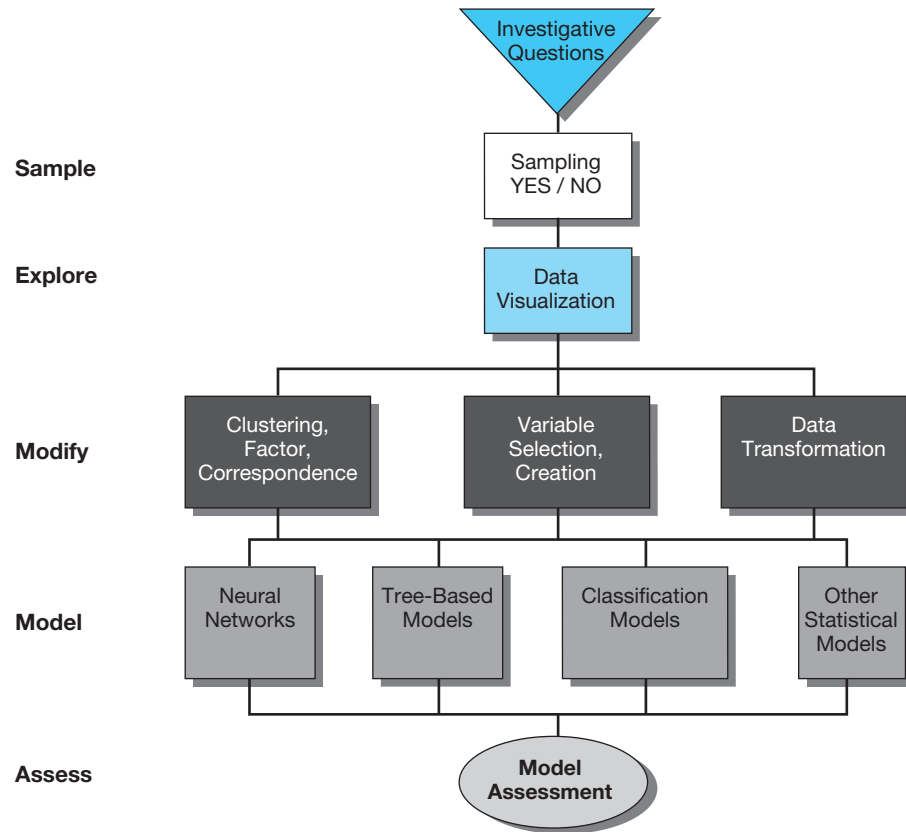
Investigative Questions

Sample

Sampling YES / NO

Explore

Data Visualization

Modify

Clustering, Factor, Correspondence

Variable Selection, Creation

Data Transformation

Model

Neural Networks

Tree-Based Models

Classification Models

Other Statistical Models

Assess

Model Assessment